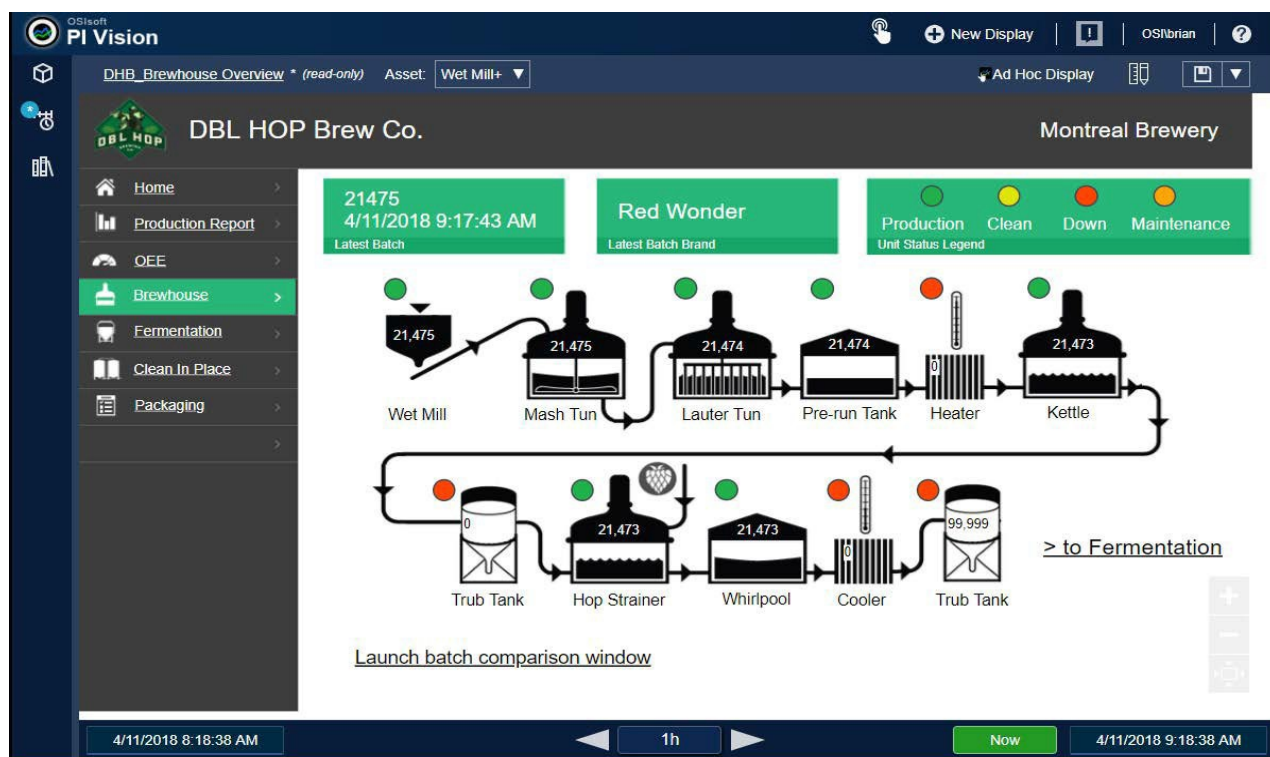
OSIsoft PI Vision

New Display | OSI\brian

DHB_Brewhouse Overview * (read-only) Asset: Wet Mill+

Ad Hoc Display

DBL HOP

DBL HOP Brew Co.

Montreal Brewery

Home

Production Report

OEE

Brewhouse

Fermentation

Clean In Place

Packaging

21475
4/11/2018 9:17:43 AM
Latest Batch

Red Wonder
Latest Batch Brand

Production Clean Down Maintenance
Unit Status Legend

21,475
Wet Mill

21,475
Mash Tun

21,474
Lauter Tun

21,474
Pre-run Tank

0
Heater

21,473
Kettle

0
Trub Tank

21,473
Hop Strainer

21,473
Whirlpool

0
Cooler

99,999
Trub Tank

> to Fermentation

Launch batch comparison window

4/11/2018 8:18:38 AM

1h

Now

4/11/2018 9:18:38 AM